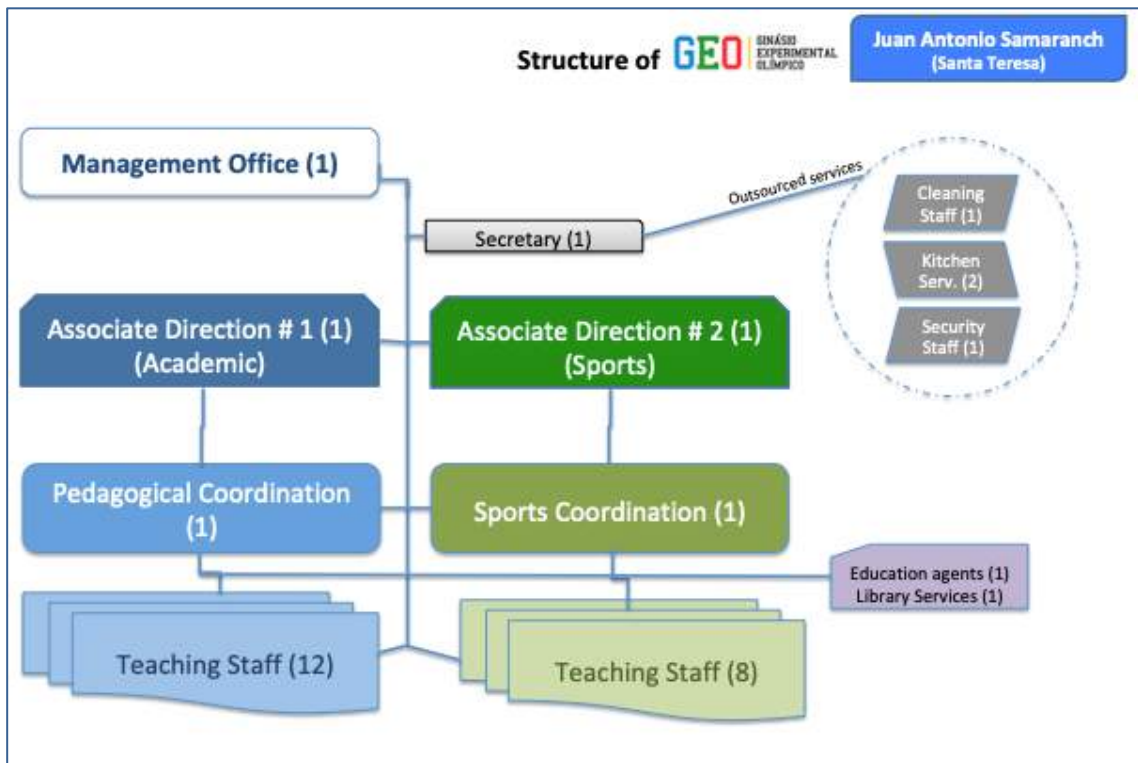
Structure of GEO GINÁSIO EXPERIMENTAL OLÍMPICO

Juan Antonio Samaranch (Santa Teresa)

Management Office (1)

Secretary (1)

Outsourced services

Cleaning Staff (1)

Kitchen Serv. (2)

Security Staff (1)

Associate Direction # 1 (1) (Academic)

Associate Direction # 2 (1) (Sports)

Pedagogical Coordination (1)

Sports Coordination (1)

Education agents (1)
Library Services (1)

Teaching Staff (12)

Teaching Staff (8)